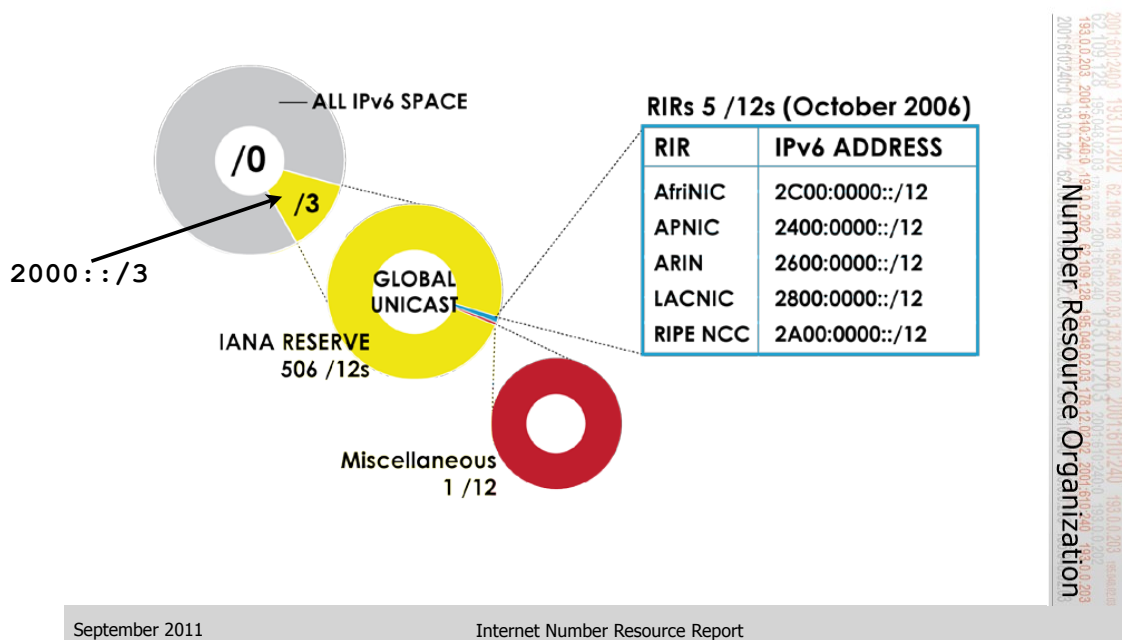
ALL IPv6 SPACE

/0

/3

2000::/3

GLOBAL UNICAST

IANA RESERVE 506 /12s

Miscellaneous 1 /12

RIRs 5 /12s (October 2006)

| RIR | IPv6 ADDRESS |
|---|---|
| AfriNIC | 2C00:0000::/12 |
| APNIC | 2400:0000::/12 |
| ARIN | 2600:0000::/12 |
| LACNIC | 2800:0000::/12 |
| RIPE NCC | 2A00:0000::/12 |

Number Resource Organization

September 2011

Internet Number Resource Report